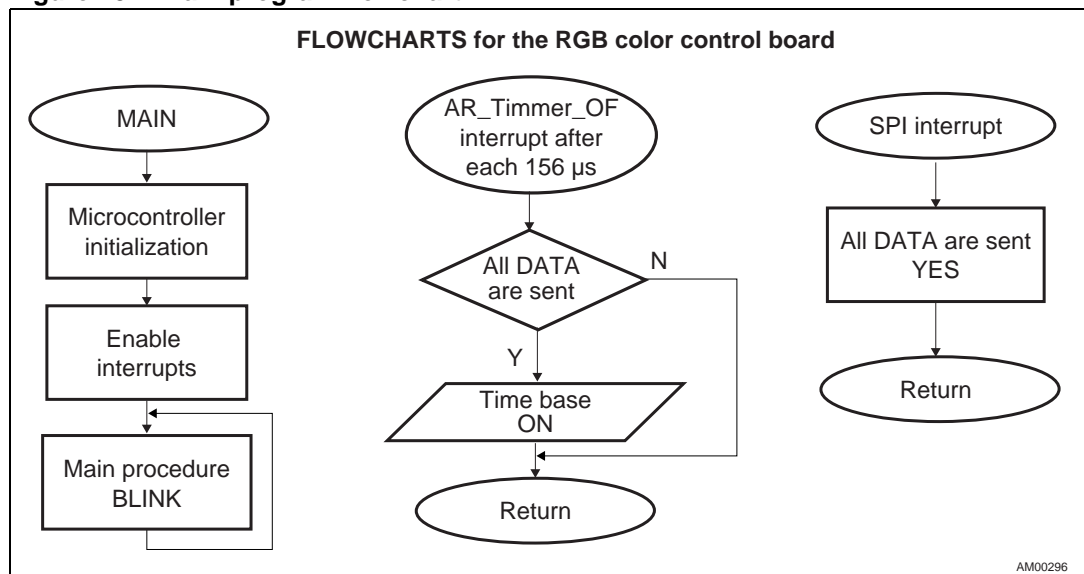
FLOWCHARTS for the RGB color control board

MAIN

Microcontroller initialization

Enable interrupts

Main procedure BLINK

AR_Timmer_OF interrupt after each 156 µs

All DATA are sent

N

Y

Time base ON

Return

SPI interrupt

All DATA are sent YES

Return

AM00296